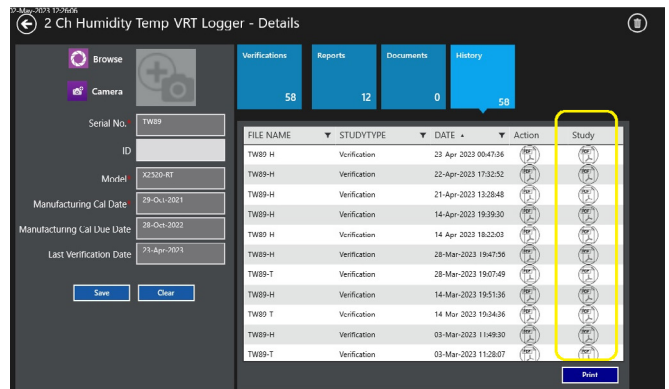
29-May-2023 12:26:06
2 Ch Humidity Temp VRT Logger - Details

Browse
Camera

Serial No.* TW89
ID
Model* X2520-RT
Manufacturing Cal Date* 29-Oct-2021
Manufacturing Cal Due Date 28-Oct-2022
Last Verification Date 23-Apr-2023

Save
Clear

Verifications 58
Reports 12
Documents 0
History 58

| FILE NAME | STUDYTYPE | DATE | Action | Study |
|---|---|---|---|---|
| TW89 H | Verification | 23 Apr 2023 00:47:36 | PDF | PDF |
| TW89-H | Verification | 22-Apr-2023 17:32:52 | PDF | PDF |
| TW89-H | Verification | 21-Apr-2023 13:28:48 | PDF | PDF |
| TW89-H | Verification | 14-Apr-2023 19:39:30 | PDF | PDF |
| TW89 H | Verification | 14 Apr 2023 18:23:03 | PDF | PDF |
| TW89-H | Verification | 28-Mar-2023 19:47:56 | PDF | PDF |
| TW89-T | Verification | 28-Mar-2023 19:07:49 | PDF | PDF |
| TW89-H | Verification | 14-Mar-2023 19:51:36 | PDF | PDF |
| TW89 T | Verification | 14 Mar 2023 19:34:36 | PDF | PDF |
| TW89-H | Verification | 03-Mar-2023 11:49:30 | PDF | PDF |
| TW89-T | Verification | 03-Mar-2023 11:28:07 | PDF | PDF |

Print